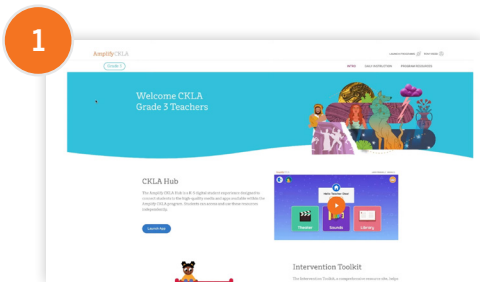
1

AmplifyCKLA

Grade 3

Welcome CKLA Grade 3 Teachers

CKLA Hub

The Amplify CKLA Hub is a K–5 digital student experience designed to connect students to the high-quality media and apps available within the Amplify CKLA program. Students can access and use these resources independently.

Launch App

Sounds

Library

Intervention Toolkit

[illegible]